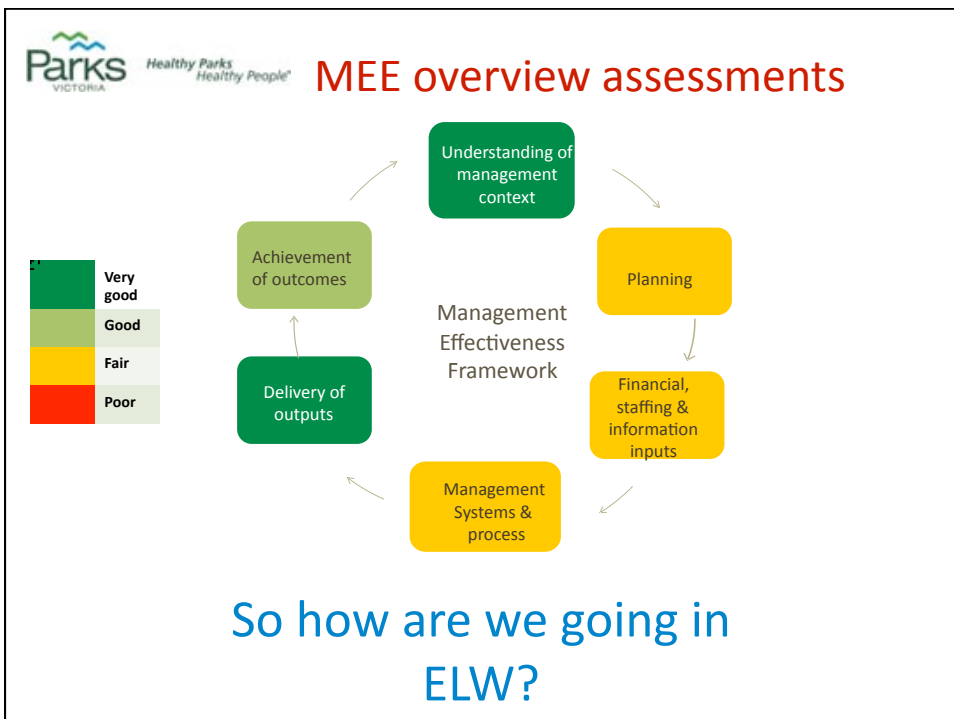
Parks VICTORIA

Healthy Parks Healthy People®

MEE overview assessments

|  | Very good |
|---|---|
|  | Good |
|  | Fair |
|  | Poor |

Understanding of management context

Planning

Financial, staffing & information inputs

Management Systems & process

Delivery of outputs

Achievement of outcomes

Management Effectiveness Framework

So how are we going in ELW?